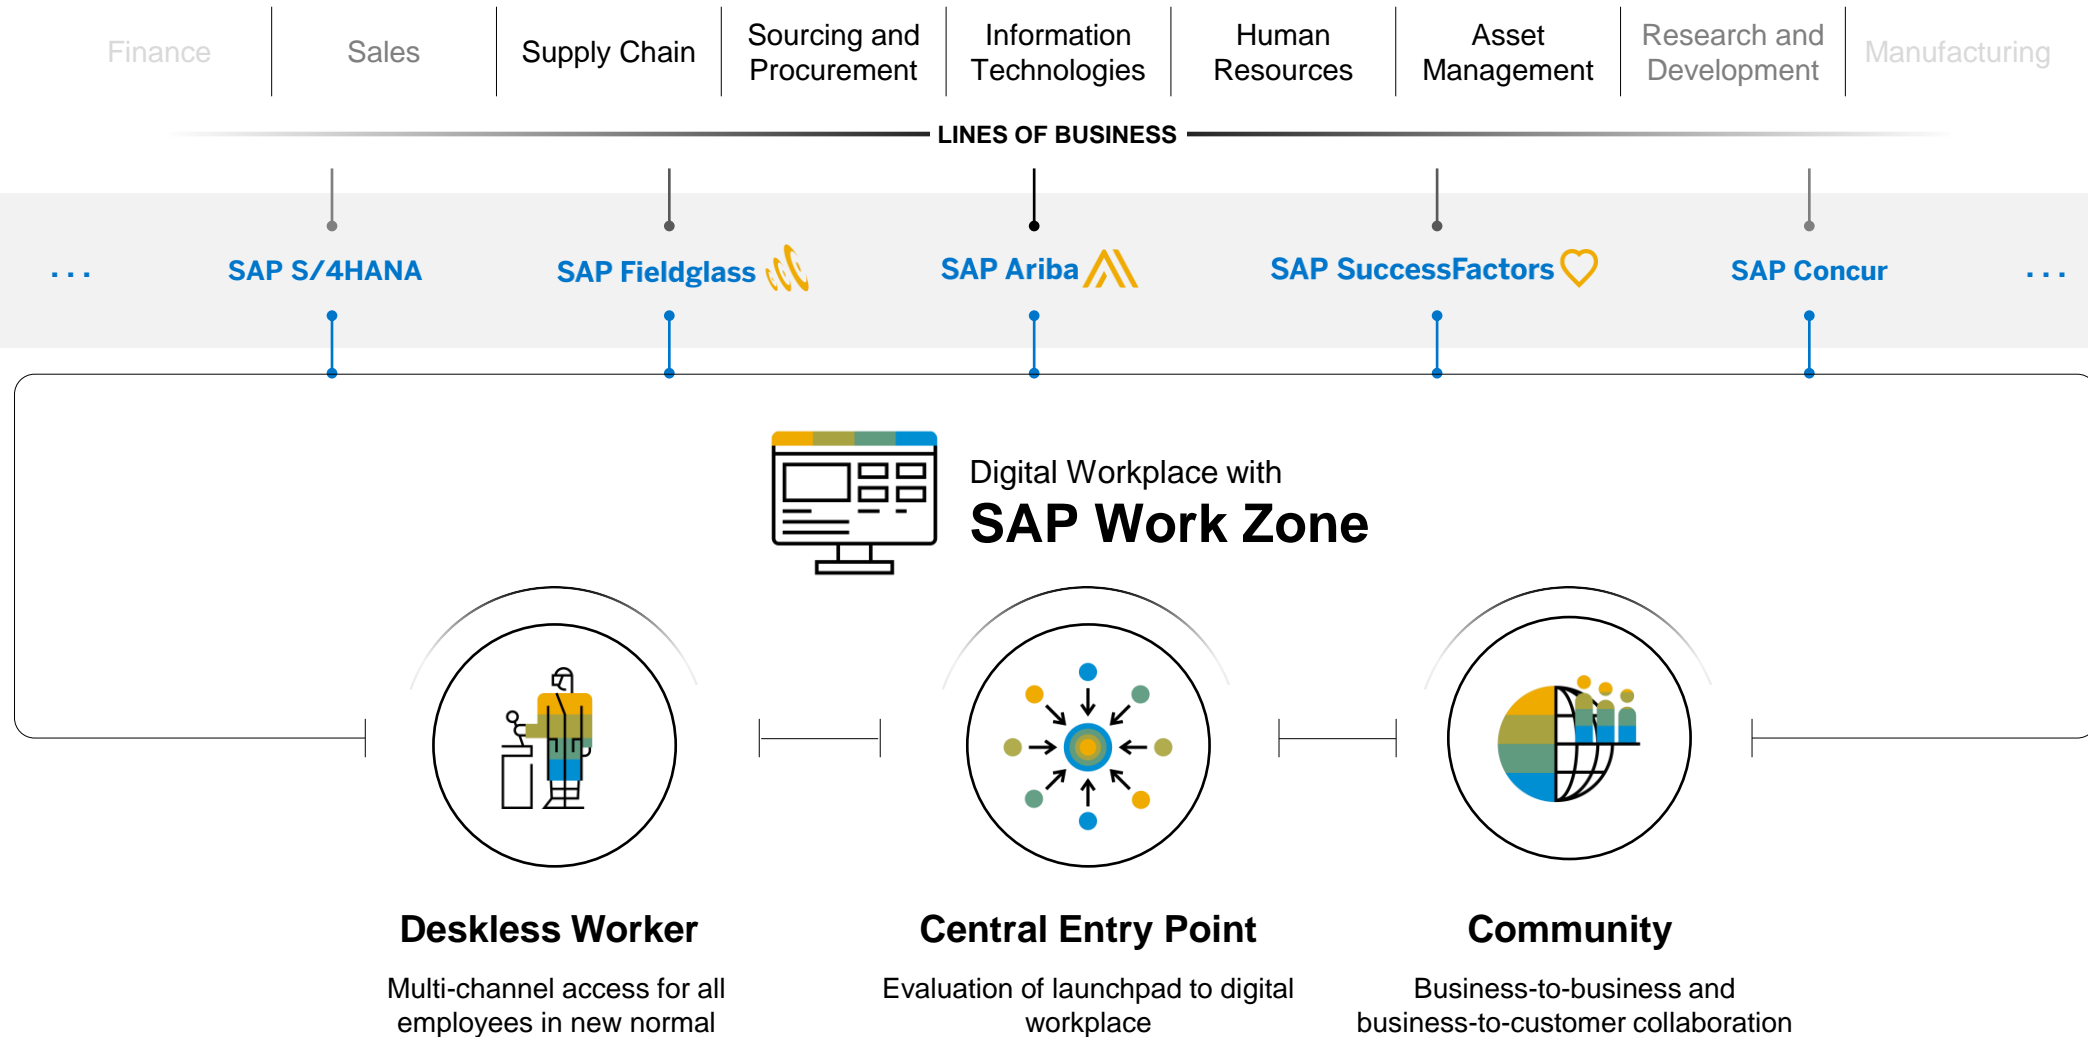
Finance | Sales | Supply Chain | Sourcing and Procurement | Information Technologies | Human Resources | Asset Management | Research and Development | Manufacturing

LINES OF BUSINESS

. . . SAP S/4HANA SAP Fieldglass SAP Ariba SAP SuccessFactors SAP Concur . . .

Digital Workplace with
SAP Work Zone

Deskless Worker
Multi-channel access for all employees in new normal

Central Entry Point
Evaluation of launchpad to digital workplace

Community
Business-to-business and business-to-customer collaboration